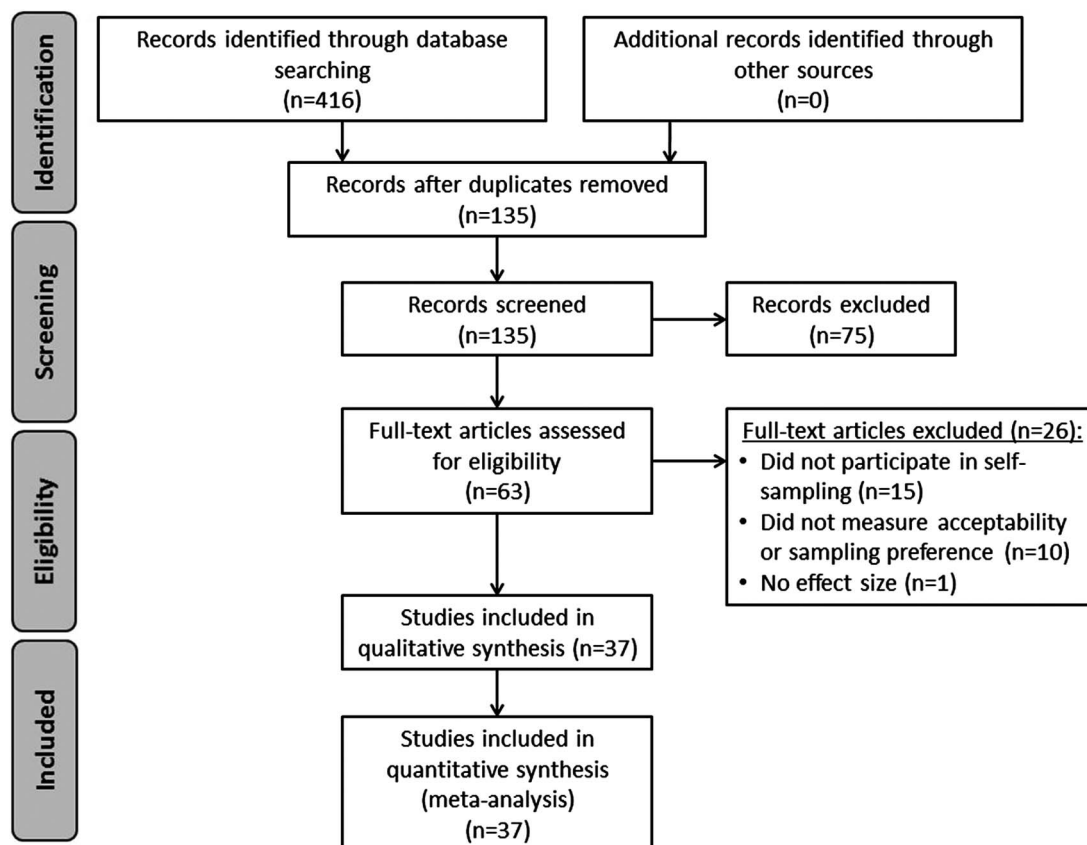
Identification

Records identified through database searching (n=416)

Additional records identified through other sources (n=0)

Records after duplicates removed (n=135)

Screening

Records screened (n=135)

Records excluded (n=75)

Eligibility

Full-text articles assessed for eligibility (n=63)

Full-text articles excluded (n=26):
• Did not participate in self-sampling (n=15)
• Did not measure acceptability or sampling preference (n=10)
• No effect size (n=1)

Studies included in qualitative synthesis (n=37)

Included

Studies included in quantitative synthesis (meta-analysis) (n=37)